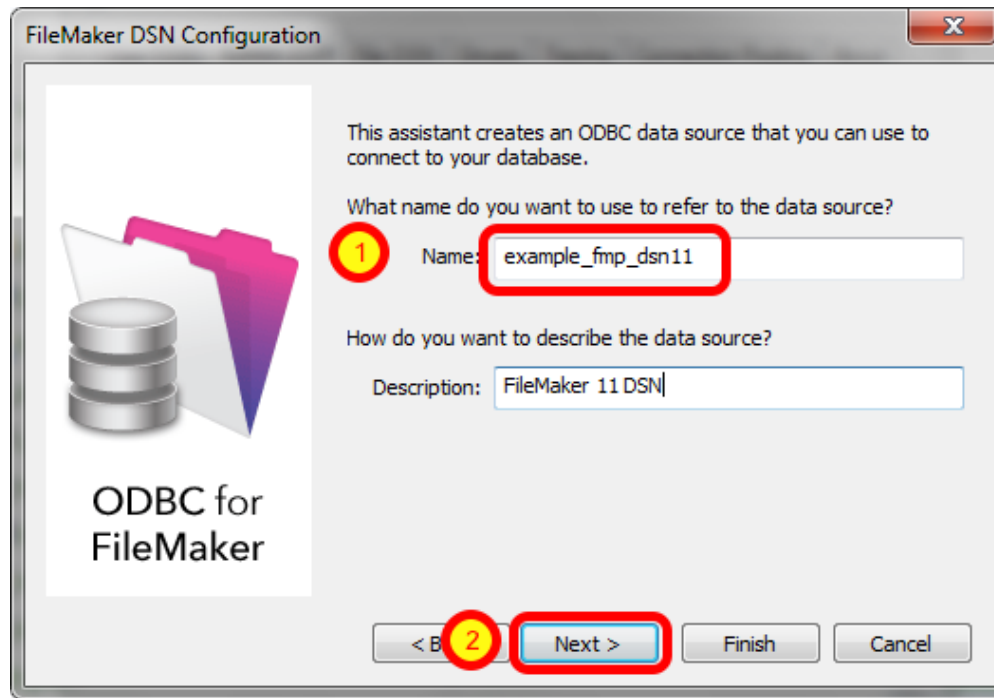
FileMaker DSN Configuration

ODBC for FileMaker

This assistant creates an ODBC data source that you can use to connect to your database.

What name do you want to use to refer to the data source?

1

Name: example_fmp_dsn11

How do you want to describe the data source?

Description: FileMaker 11 DSN

< B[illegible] 2 Next > Finish Cancel